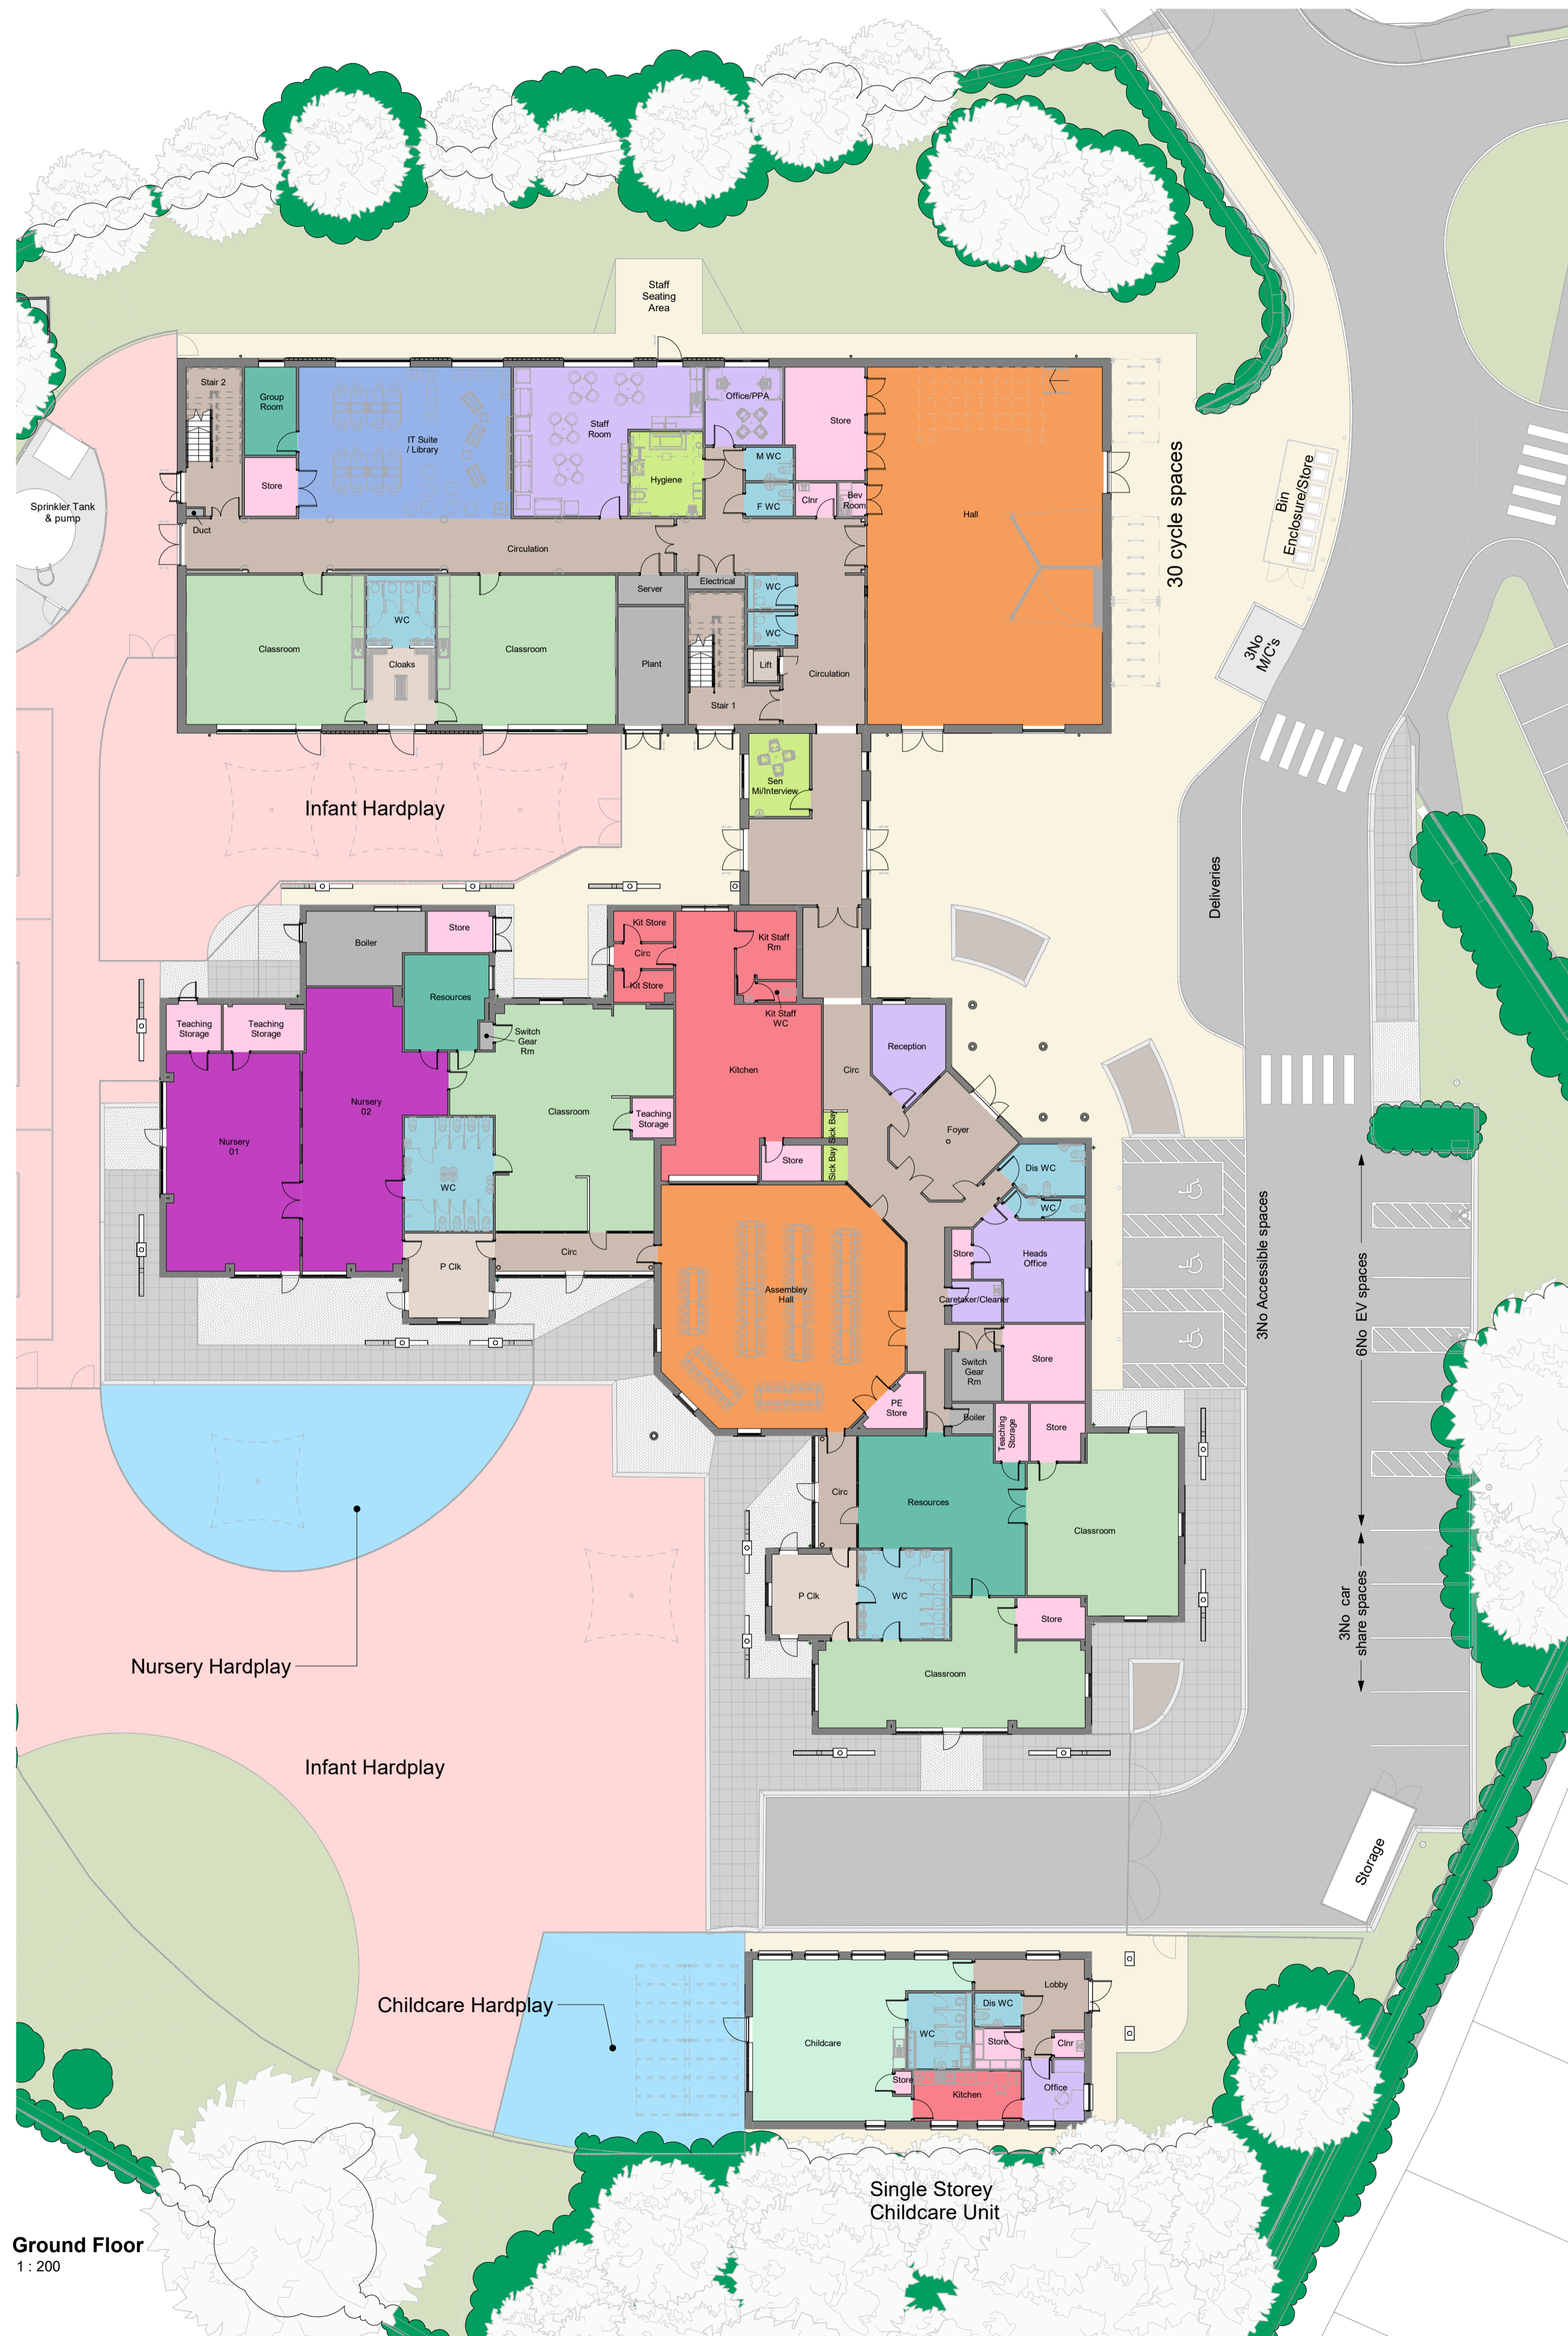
Staff Seating Area

Stair 2
Group Room
IT Suite / Library
Staff Room
Office/PPA
Store
Hygiene
M WC
F WC
Clnr
Bev Room
Hall
Store
Duct
Circulation
Sprinkler Tank & pump
30 cycle spaces
Bin Enclosure/Store
Server
Electrical
WC
WC
Classroom
WC
Cloaks
Classroom
Plant
Lift
Circulation
Stair 1
3No M/C's
Sen Mi/Interview
Infant Hardplay
Deliveries
Boiler
Store
Kit Store
Circ
Kit Store
Kit Staff Rm
Kit Staff WC
Resources
Teaching Storage
Teaching Storage
Switch Gear Rm
Nursery 02
Nursery 01
Classroom
Teaching Storage
Kitchen
Circ
Reception
Foyer
Sick Bay
Sick Bay
Store
Dis WC
WC
WC
P Clk
Circ
Assembley Hall
Store
Heads Office
Caretaker/Cleaner
3No Accessible spaces
6No EV spaces
Switch Gear Rm
Store
PE Store
Boiler
Teaching Storage
Store
Resources
Classroom
Circ
P Clk
WC
Store
Classroom
3No car share spaces
Nursery Hardplay
Infant Hardplay
Storage
Childcare Hardplay
Lobby
Dis WC
WC
Store
Clnr
Childcare
Store
Kitchen
Office
Single Storey Childcare Unit
Ground Floor
1 : 200